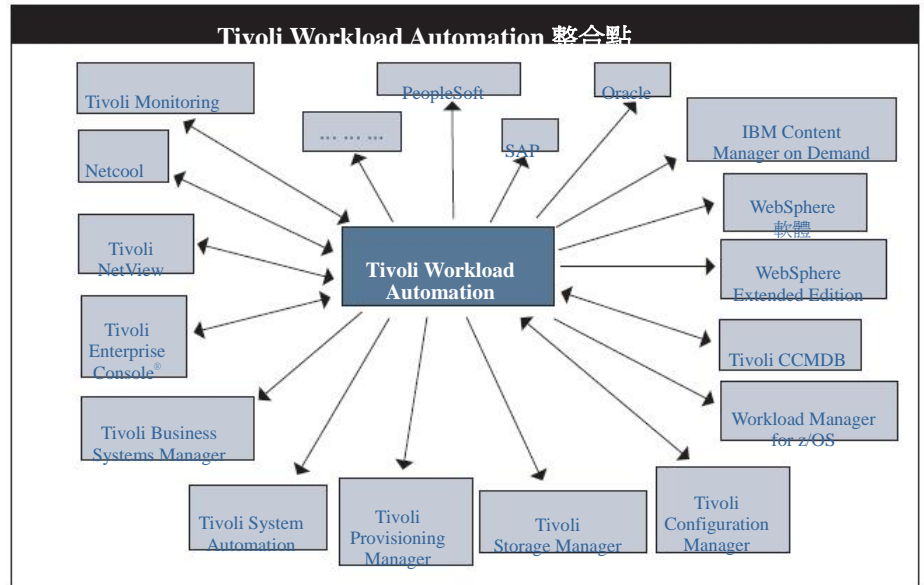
Tivoli Workload Automation 整合點

Tivoli Monitoring

PeopleSoft

Oracle

… … …

SAP

IBM Content Manager on Demand

Netcool

WebSphere 軟體

Tivoli NetView

Tivoli Workload Automation

WebSphere Extended Edition

Tivoli Enterprise Console®

Tivoli CCMDB

Workload Manager for z/OS

Tivoli Business Systems Manager

Tivoli System Automation

Tivoli Provisioning Manager

Tivoli Storage Manager

Tivoli Configuration Manager